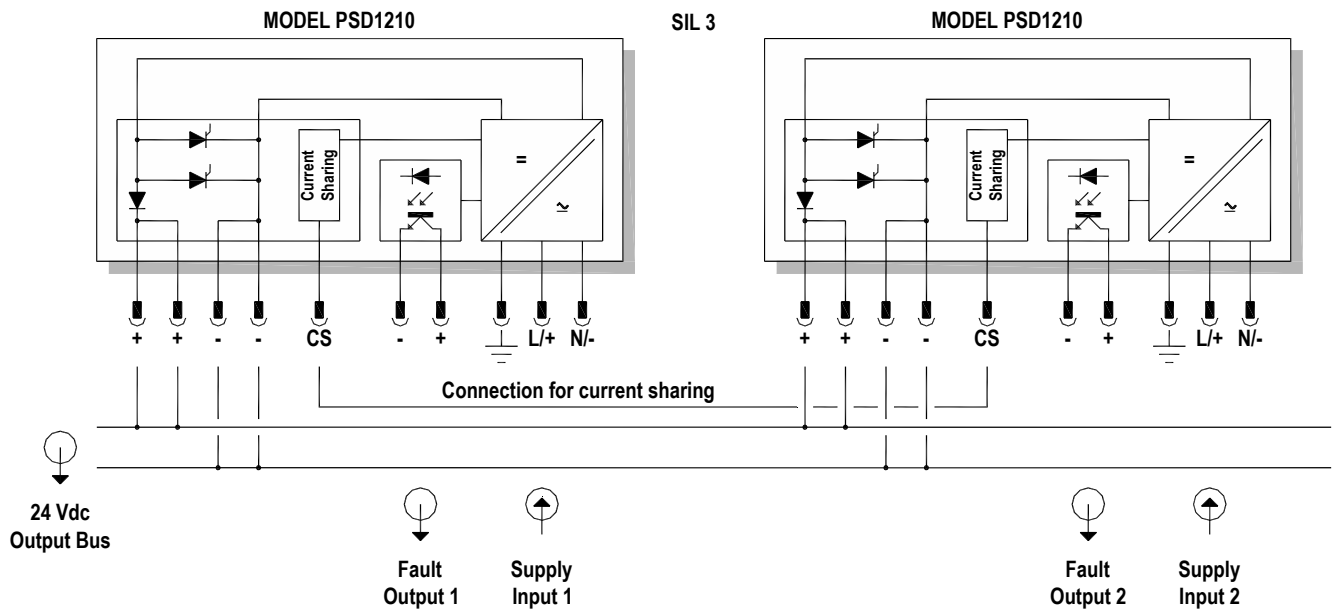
MODEL PSD1210

SIL 3

MODEL PSD1210

Current Sharing

=

~

+ + - - CS - + L/+ N/-

Current Sharing

=

~

+ + - - CS - + L/+ N/-

Connection for current sharing

24 Vdc Output Bus

Fault Output 1

Supply Input 1

Fault Output 2

Supply Input 2